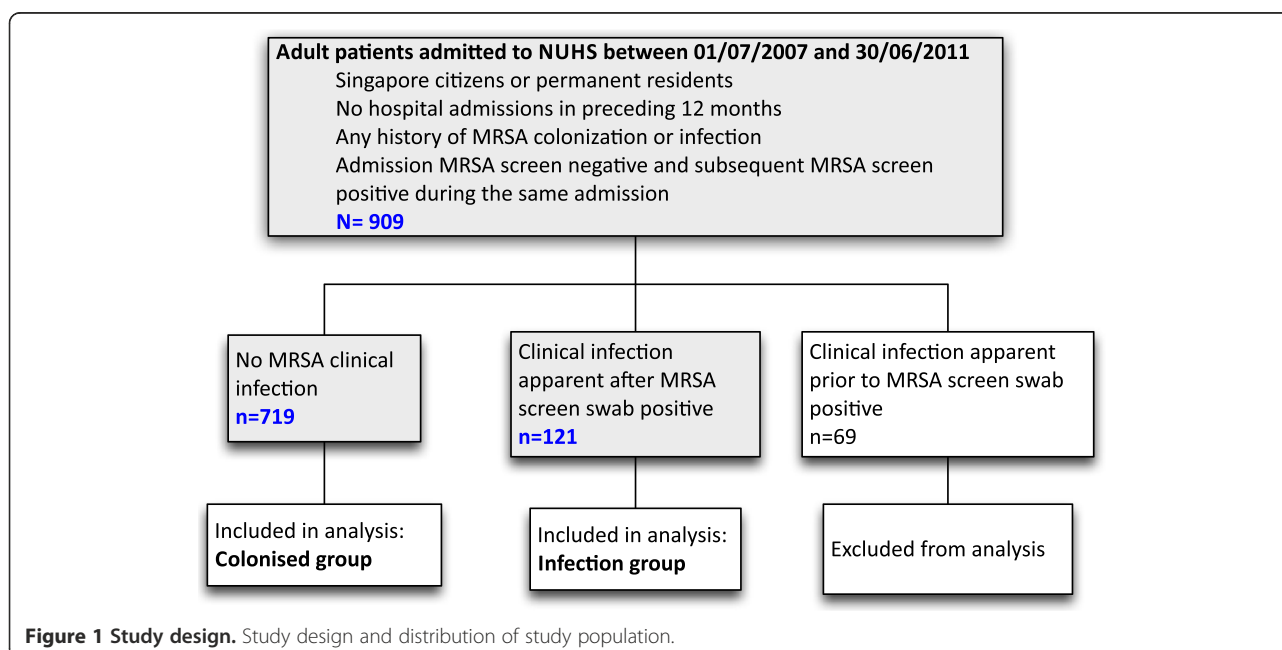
Adult patients admitted to NUHS between 01/07/2007 and 30/06/2011
Singapore citizens or permanent residents
No hospital admissions in preceding 12 months
Any history of MRSA colonization or infection
Admission MRSA screen negative and subsequent MRSA screen positive during the same admission
N= 909

No MRSA clinical infection
n=719

Clinical infection apparent after MRSA screen swab positive
n=121

Clinical infection apparent prior to MRSA screen swab positive
n=69

Included in analysis:
Colonised group

Included in analysis:
Infection group

Excluded from analysis

Figure 1 Study design. Study design and distribution of study population.